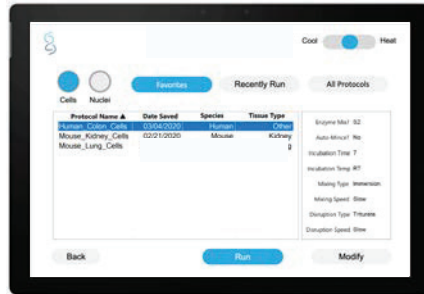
Cool Heat

Cells Nuclei

Favorites Recently Run All Protocols

| Protocol Name ▲ | Date Saved | Species | Tissue Type |
|---|---|---|---|
| Human_Colon_Cells | 03/04/2020 | Human | Other |
| Mouse_Kidney_Cells | 02/21/2020 | Mouse | Kidney |
| Mouse_Lung_Cells | | | |

Enzyme Mix? S2
Auto-Mince? No
Incubation Time 7
Incubation Temp RT
Mixing Type Immersion
Mixing Speed Slow
Disruption Type Triturate
Disruption Speed Slow

Back Run Modify